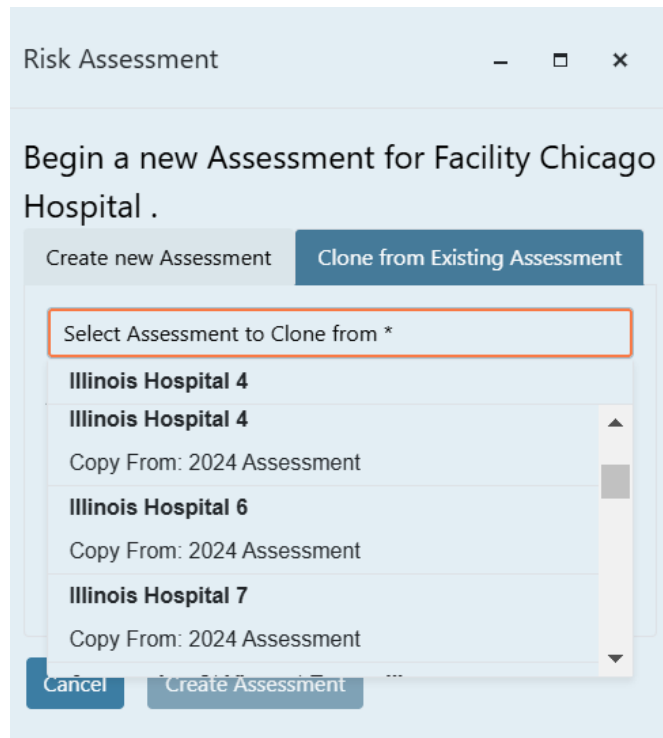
Risk Assessment

Begin a new Assessment for Facility Chicago Hospital .

Create new Assessment

Clone from Existing Assessment

Select Assessment to Clone from *

Illinois Hospital 4

Illinois Hospital 4

Copy From: 2024 Assessment

Illinois Hospital 6

Copy From: 2024 Assessment

Illinois Hospital 7

Copy From: 2024 Assessment

Cancel

Create Assessment